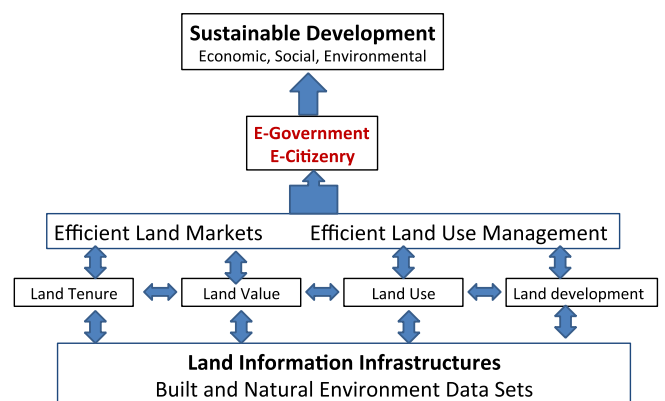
Sustainable Development
Economic, Social, Environmental

E-Government
E-Citizenry

Efficient Land Markets Efficient Land Use Management

Land Tenure

Land Value

Land Use

Land development

Land Information Infrastructures
Built and Natural Environment Data Sets